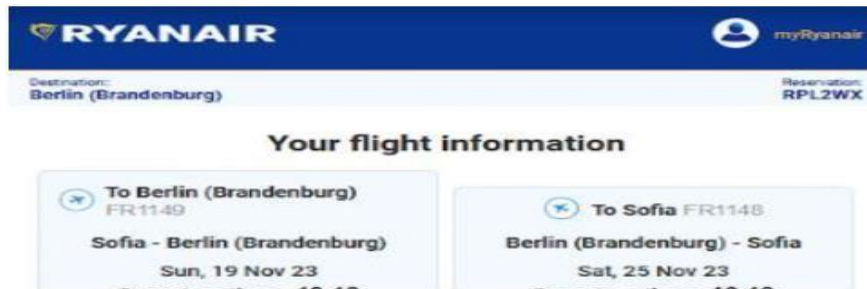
RYANAIR

myRyanair

Destination:
Berlin (Brandenburg)

Reservation:
RPL2WX

Your flight information

To Berlin (Brandenburg)
FR1149

Sofia - Berlin (Brandenburg)

Sun, 19 Nov 23

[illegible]

To Sofia FR1148

Berlin (Brandenburg) - Sofia

Sat, 25 Nov 23

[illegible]